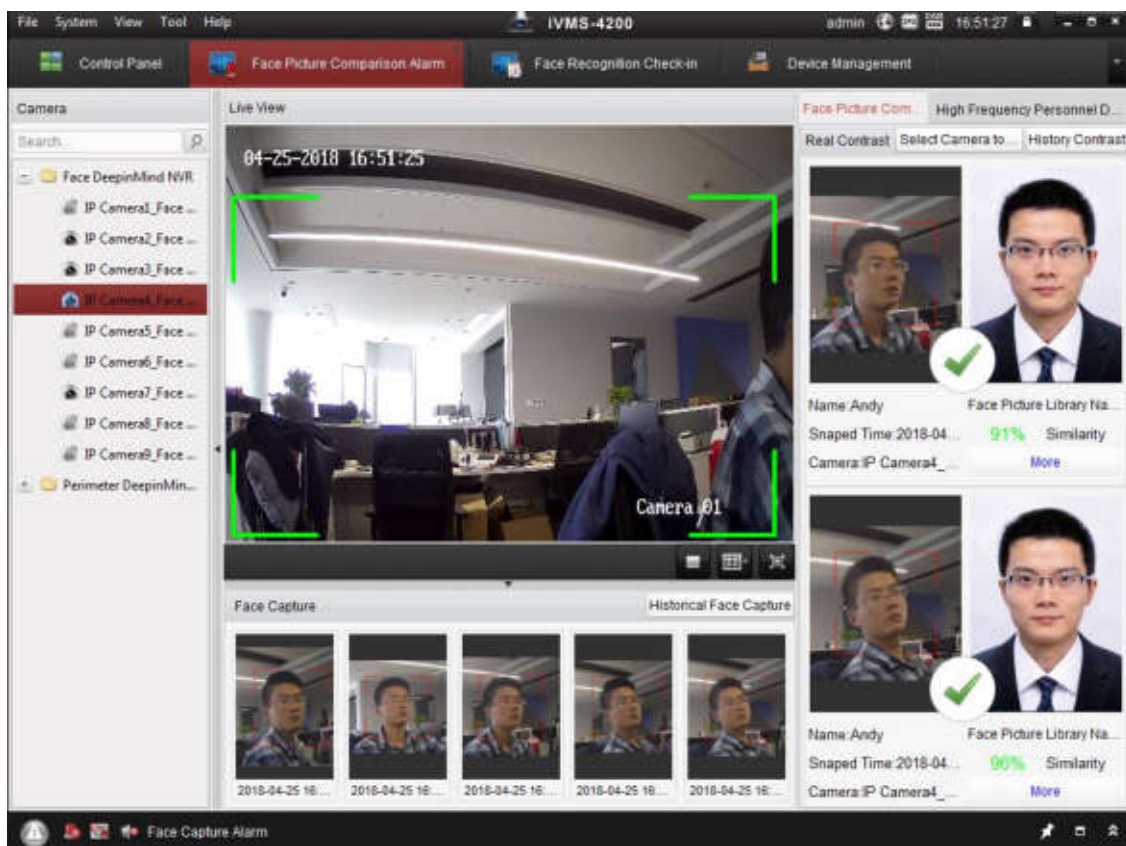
File System View Tool Help

iVMS-4200

admin 16:51:27

Control Panel

Face Picture Comparison Alarm

Face Recognition Check-in

Device Management

Camera

Search

Face DeepinMind NVR

IP Camera1_Face ...

IP Camera2_Face ...

IP Camera3_Face ...

IP Camera4_Face ...

IP Camera5_Face ...

IP Camera6_Face ...

IP Camera7_Face ...

IP Camera8_Face ...

IP Camera9_Face ...

Perimeter DeepinMin...

Live View

04-25-2018 16:51:25

Camera 01

Face Capture

Historical Face Capture

2018-04-25 16:...

2018-04-25 16:...

2018-04-25 16:...

2018-04-25 16:...

2018-04-25 16:...

Face Picture Com...

High Frequency Personnel D...

Real Contrast

Select Camera to...

History Contrast

Name:Andy

Face Picture Library Na...

Snaped Time:2018-04...

91%

Similarity

Camera:IP Camera4_...

More

Name:Andy

Face Picture Library Na...

Snaped Time:2018-04...

90%

Similarity

Camera:IP Camera4_...

More

Face Capture Alarm